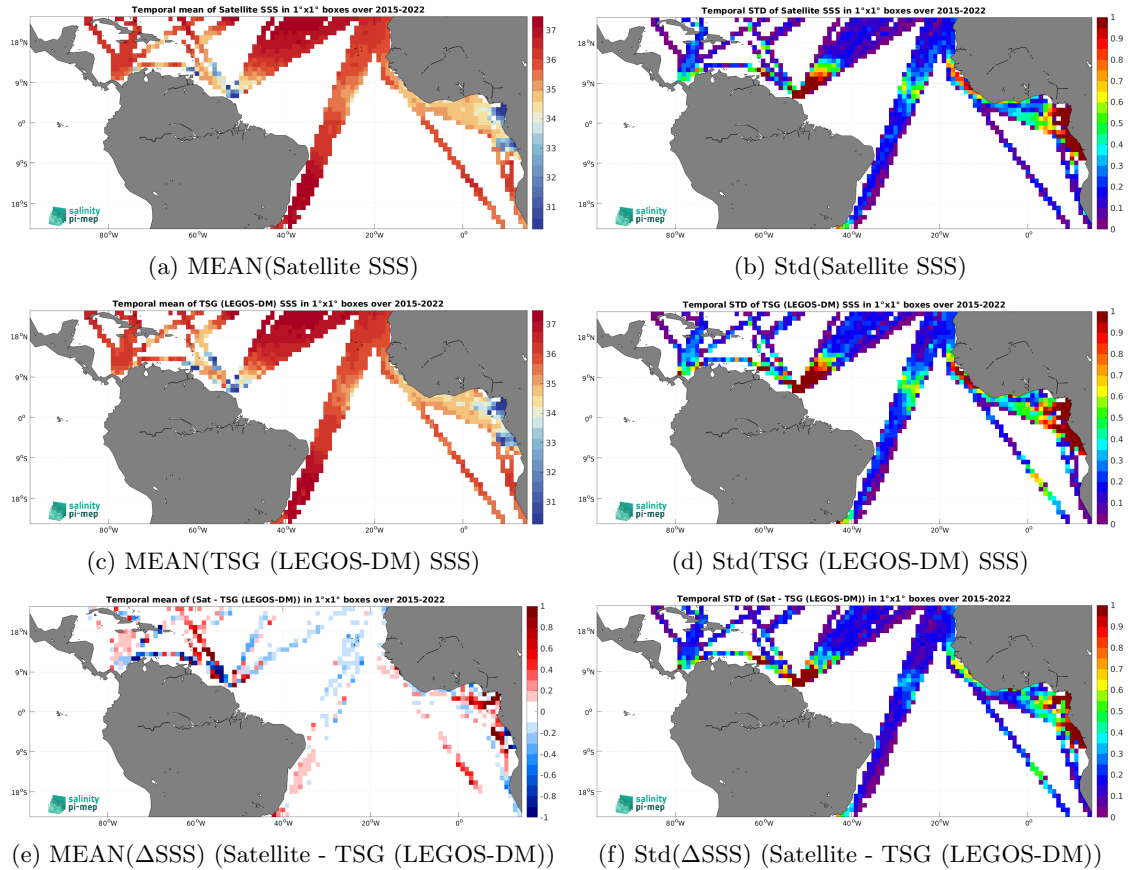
Temporal mean of Satellite SSS in 1°x1° boxes over 2015-2022

18°N
9°N
0°
9°S
18°S

80°W 60°W 40°W 20°W 0°

37 36 35 34 33 32 31

salinity pi-mep

(a) MEAN(Satellite SSS)

Temporal STD of Satellite SSS in 1°x1° boxes over 2015-2022

18°N
9°N
0°
9°S
18°S

80°W 60°W 40°W 20°W 0°

1 0.9 0.8 0.7 0.6 0.5 0.4 0.3 0.2 0.1 0

salinity pi-mep

(b) Std(Satellite SSS)

Temporal mean of TSG (LEGOS-DM) SSS in 1°x1° boxes over 2015-2022

18°N
9°N
0°
9°S
18°S

80°W 60°W 40°W 20°W 0°

37 36 35 34 33 32 31

salinity pi-mep

(c) MEAN(TSG (LEGOS-DM) SSS)

Temporal STD of TSG (LEGOS-DM) SSS in 1°x1° boxes over 2015-2022

18°N
9°N
0°
9°S
18°S

80°W 60°W 40°W 20°W 0°

1 0.9 0.8 0.7 0.6 0.5 0.4 0.3 0.2 0.1 0

salinity pi-mep

(d) Std(TSG (LEGOS-DM) SSS)

Temporal mean of (Sat - TSG (LEGOS-DM)) in 1°x1° boxes over 2015-2022

18°N
9°N
0°
9°S
18°S

80°W 60°W 40°W 20°W 0°

1 0.8 0.6 0.4 0.2 0 -0.2 -0.4 -0.6 -0.8 -1

salinity pi-mep

(e) MEAN($\Delta$SSS) (Satellite - TSG (LEGOS-DM))

Temporal STD of (Sat - TSG (LEGOS-DM)) in 1°x1° boxes over 2015-2022

18°N
9°N
0°
9°S
18°S

80°W 60°W 40°W 20°W 0°

1 0.9 0.8 0.7 0.6 0.5 0.4 0.3 0.2 0.1 0

salinity pi-mep

(f) Std($\Delta$SSS) (Satellite - TSG (LEGOS-DM))